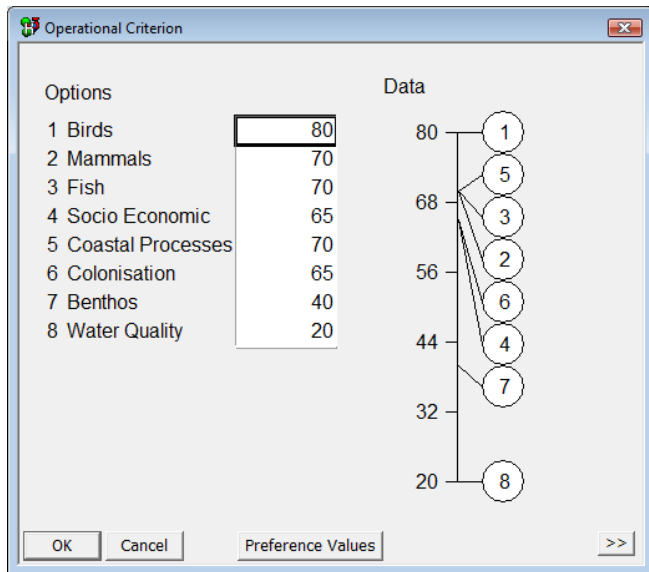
Operational Criterion

Options

| | |
|---|---|
| 1 Birds | 80 |
| 2 Mammals | 70 |
| 3 Fish | 70 |
| 4 Socio Economic | 65 |
| 5 Coastal Processes | 70 |
| 6 Colonisation | 65 |
| 7 Benthos | 40 |
| 8 Water Quality | 20 |

Data

80
68
56
44
32
20

1
5
3
2
6
4
7
8

OK
Cancel
Preference Values
>>